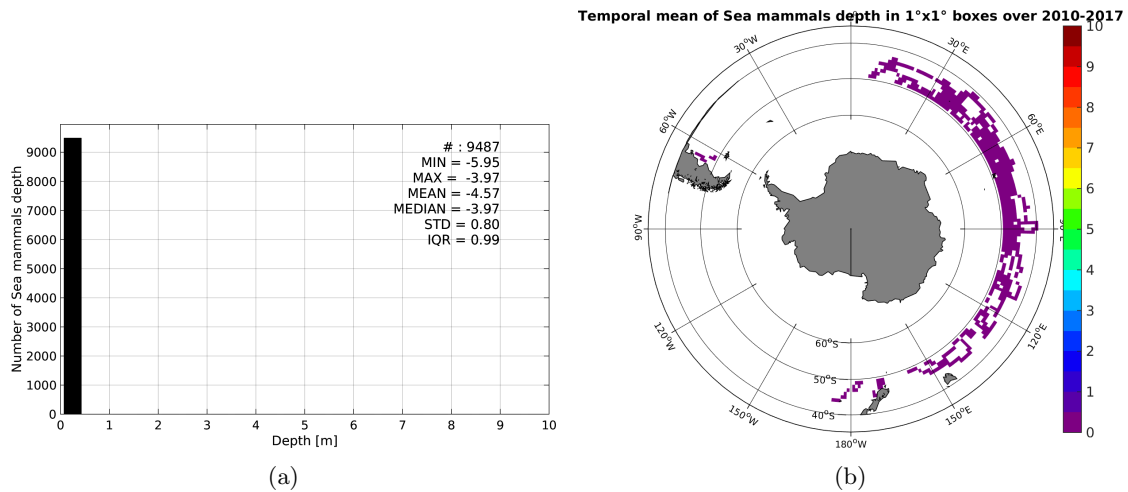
Number of Sea mammals depth

9000
8000
7000
6000
5000
4000
3000
2000
1000
0

0 1 2 3 4 5 6 7 8 9 10

Depth [m]

# : 9487
MIN = -5.95
MAX = -3.97
MEAN = -4.57
MEDIAN = -3.97
STD = 0.80
IQR = 0.99

(a)

Temporal mean of Sea mammals depth in 1°x1° boxes over 2010-2017

30°W
30°E
60°W
60°E
90°W
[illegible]
120°W
120°E
150°W
150°E
180°W
60°S
50°S
40°S

10
9
8
7
6
5
4
3
2
1
0

(b)